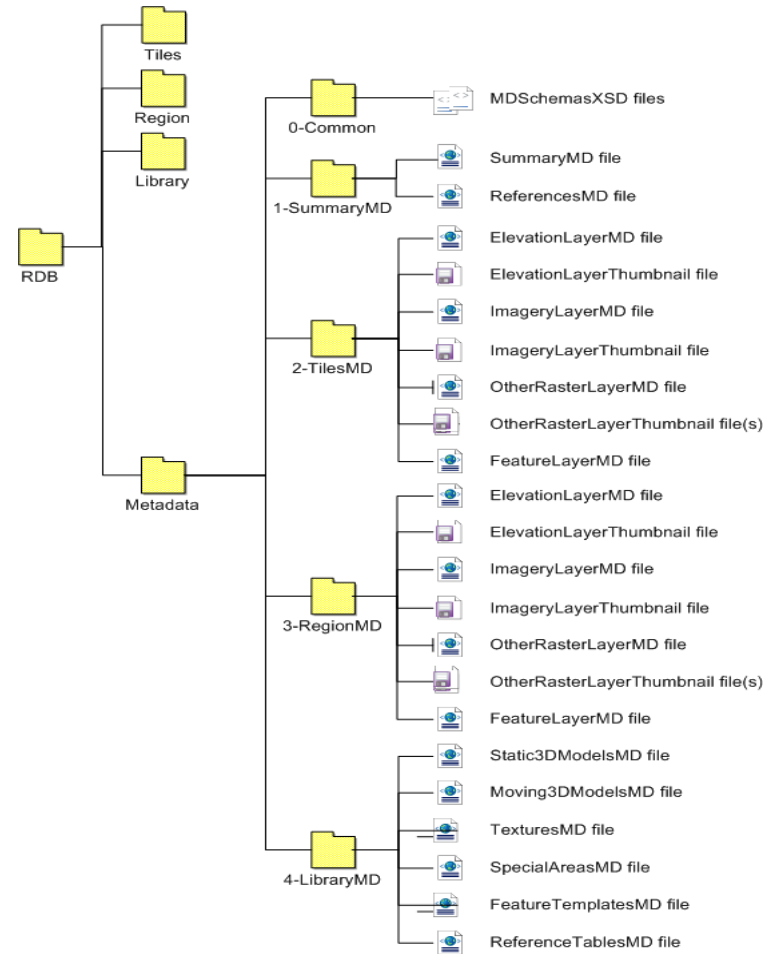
Tiles
Region
Library
RDB
Metadata
0-Common
MDSchemasXSD files
1-SummaryMD
SummaryMD file
ReferencesMD file
2-TilesMD
ElevationLayerMD file
ElevationLayerThumbnail file
ImageryLayerMD file
ImageryLayerThumbnail file
OtherRasterLayerMD file
OtherRasterLayerThumbnail file(s)
FeatureLayerMD file
3-RegionMD
ElevationLayerMD file
ElevationLayerThumbnail file
ImageryLayerMD file
ImageryLayerThumbnail file
OtherRasterLayerMD file
OtherRasterLayerThumbnail file(s)
FeatureLayerMD file
4-LibraryMD
Static3DModelsMD file
Moving3DModelsMD file
TexturesMD file
SpecialAreasMD file
FeatureTemplatesMD file
ReferenceTablesMD file